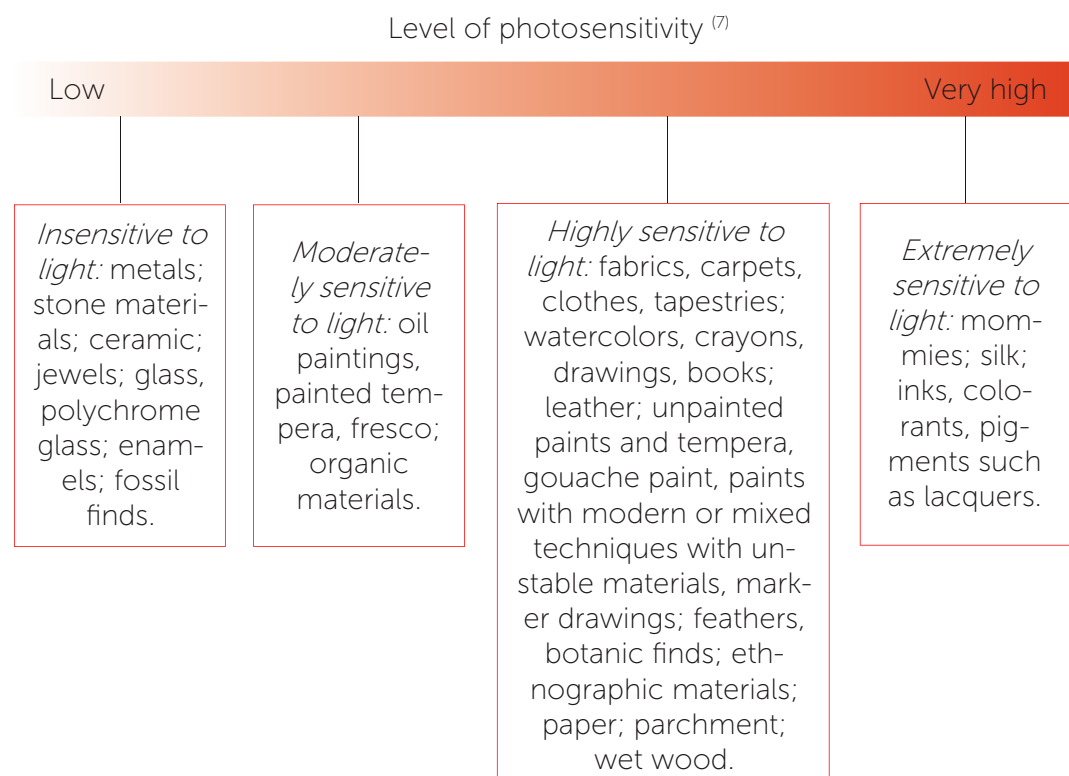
Level of photosensitivity $^{(7)}$

Low

Very high

Insensitive to light: metals; stone materials; ceramic; jewels; glass, polychrome glass; enamels; fossil finds.

Moderately sensitive to light: oil paintings, painted tempera, fresco; organic materials.

Highly sensitive to light: fabrics, carpets, clothes, tapestries; watercolors, crayons, drawings, books; leather; unpainted paints and tempera, gouache paint, paints with modern or mixed techniques with unstable materials, marker drawings; feathers, botanic finds; ethnographic materials; paper; parchment; wet wood.

Extremely sensitive to light: mommies; silk; inks, colorants, pigments such as lacquers.